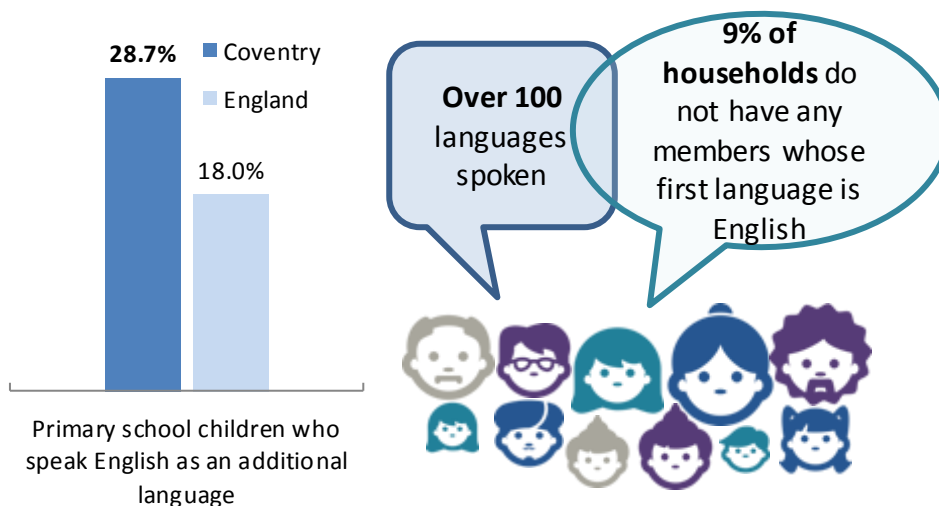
28.7%

Coventry

England

18.0%

Primary school children who speak English as an additional language

Over 100 languages spoken

9% of households do not have any members whose first language is English